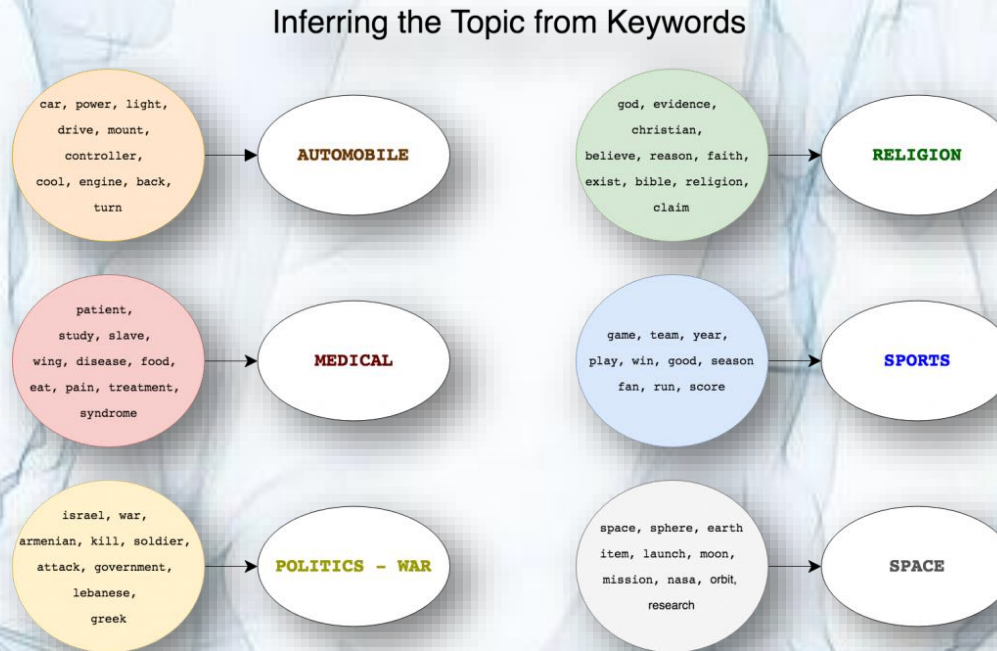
Inferring the Topic from Keywords

car, power, light, drive, mount, controller, cool, engine, back, turn

AUTOMOBILE

god, evidence, christian, believe, reason, faith, exist, bible, religion, claim

RELIGION

patient, study, slave, wing, disease, food, eat, pain, treatment, syndrome

MEDICAL

game, team, year, play, win, good, season fan, run, score

SPORTS

israel, war, armenian, kill, soldier, attack, government, lebanese, greek

POLITICS - WAR

space, sphere, earth item, launch, moon, mission, nasa, orbit, research

SPACE